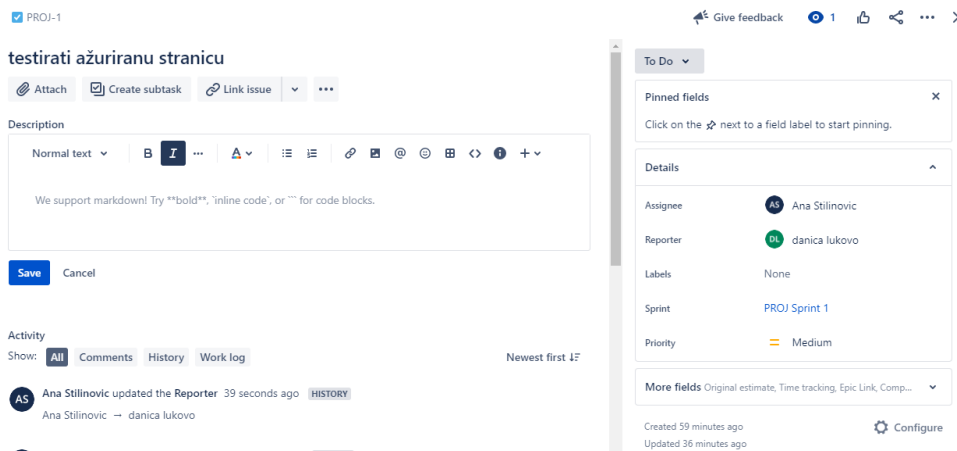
PROJ-1

Give feedback 1

testirati ažuriranu stranicu

Attach Create subtask Link issue

Description

Normal text B I A

We support markdown! Try **bold**, `inline code`, or ``` for code blocks.

Save Cancel

Activity

Show: All Comments History Work log Newest first

AS Ana Stilinovic updated the Reporter 39 seconds ago HISTORY

Ana Stilinovic → danica lukovo

To Do

Pinned fields

Click on the next to a field label to start pinning.

Details

Assignee AS Ana Stilinovic

Reporter DL danica lukovo

Labels None

Sprint PROJ Sprint 1

Priority Medium

More fields Original estimate, Time tracking, Epic Link, Comp...

Created 59 minutes ago

Updated 36 minutes ago

Configure